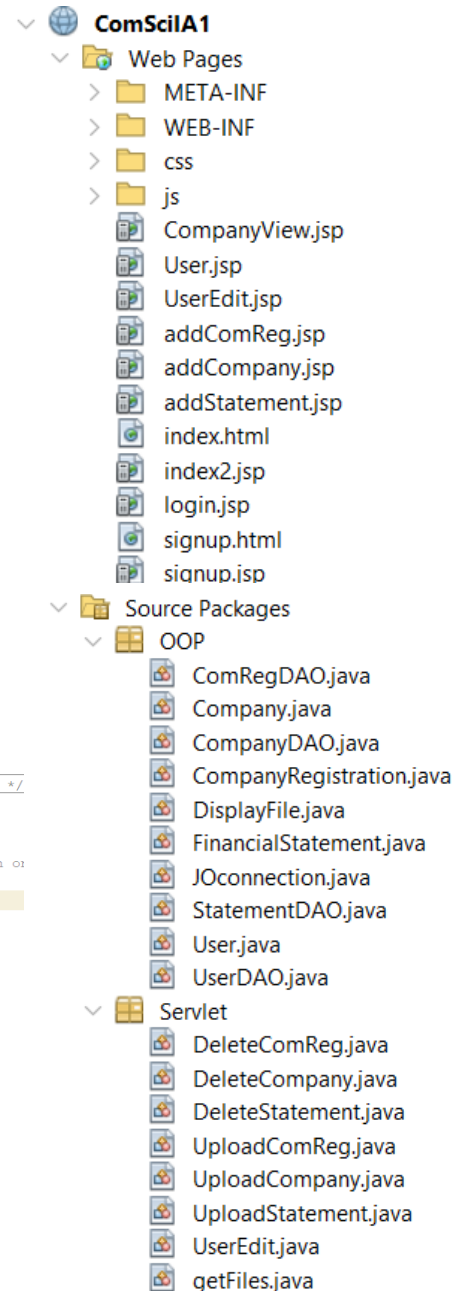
ComSciIA1
Web Pages
META-INF
WEB-INF
css
js
CompanyView.jsp
User.jsp
UserEdit.jsp
addComReg.jsp
addCompany.jsp
addStatement.jsp
index.html
index2.jsp
login.jsp
signup.html
signup.jsp
Source Packages
OOP
ComRegDAO.java
Company.java
CompanyDAO.java
CompanyRegistration.java
DisplayFile.java
FinancialStatement.java
JOconnection.java
StatementDAO.java
User.java
UserDAO.java
Servlet
DeleteComReg.java
DeleteCompany.java
DeleteStatement.java
UploadComReg.java
UploadCompany.java
UploadStatement.java
UserEdit.java
getFiles.java